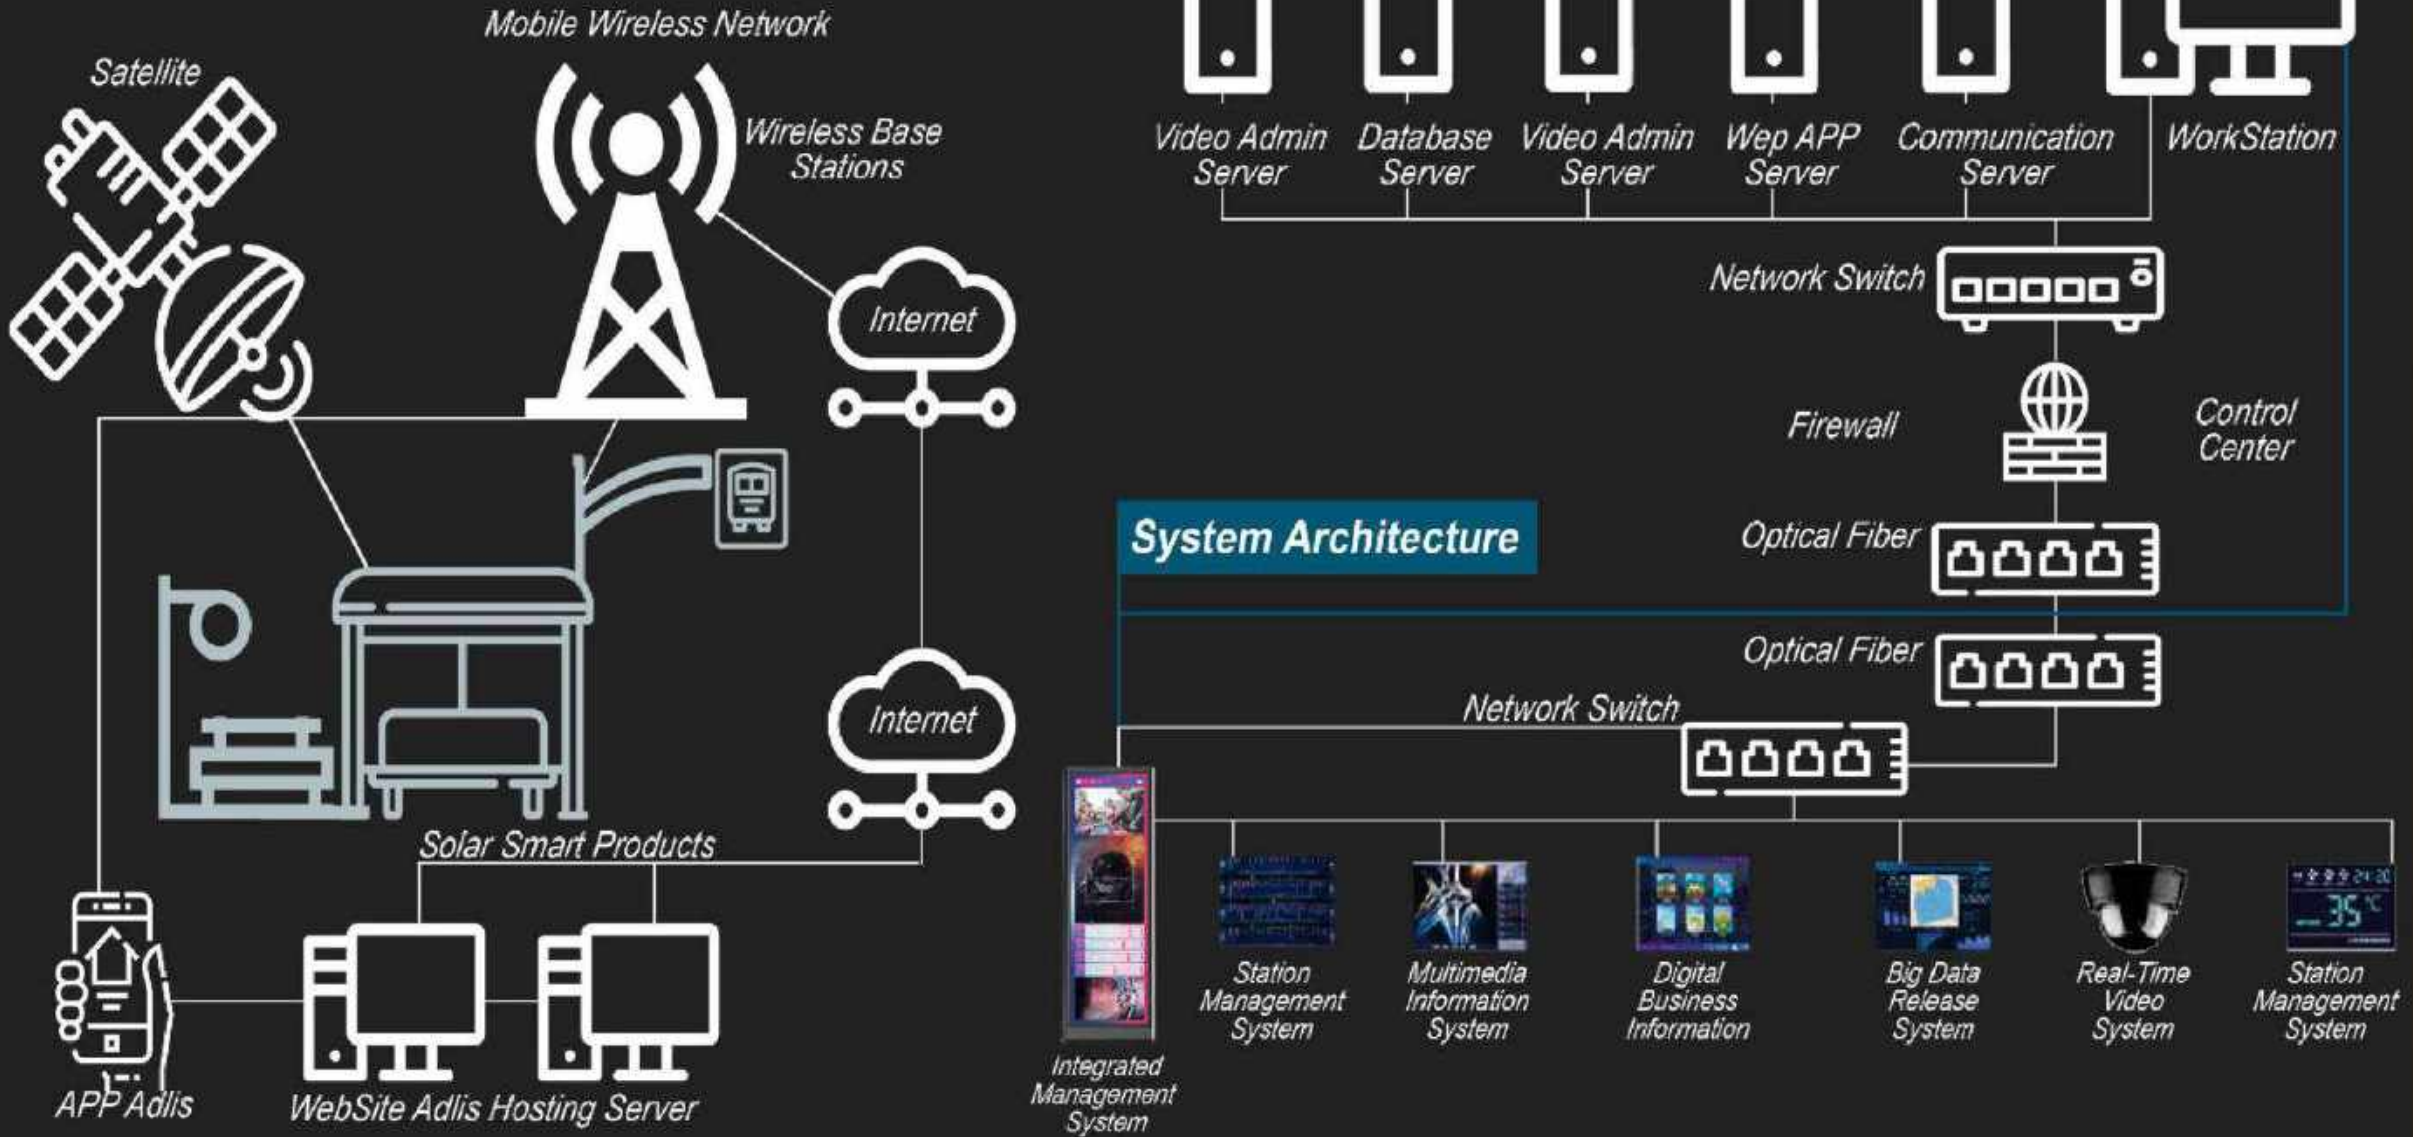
Mobile Wireless Network

Satellite

Wireless Base Stations

Internet

Video Admin Server

Database Server

Video Admin Server

Wep APP Server

Communication Server

WorkStation

Network Switch

Firewall

Control Center

System Architecture

Optical Fiber

Optical Fiber

Network Switch

Internet

Solar Smart Products

Integrated Management System

Station Management System

Multimedia Information System

Digital Business Information

Big Data Release System

Real-Time Video System

Station Management System

APP Adlis

WebSite Adlis Hosting Server